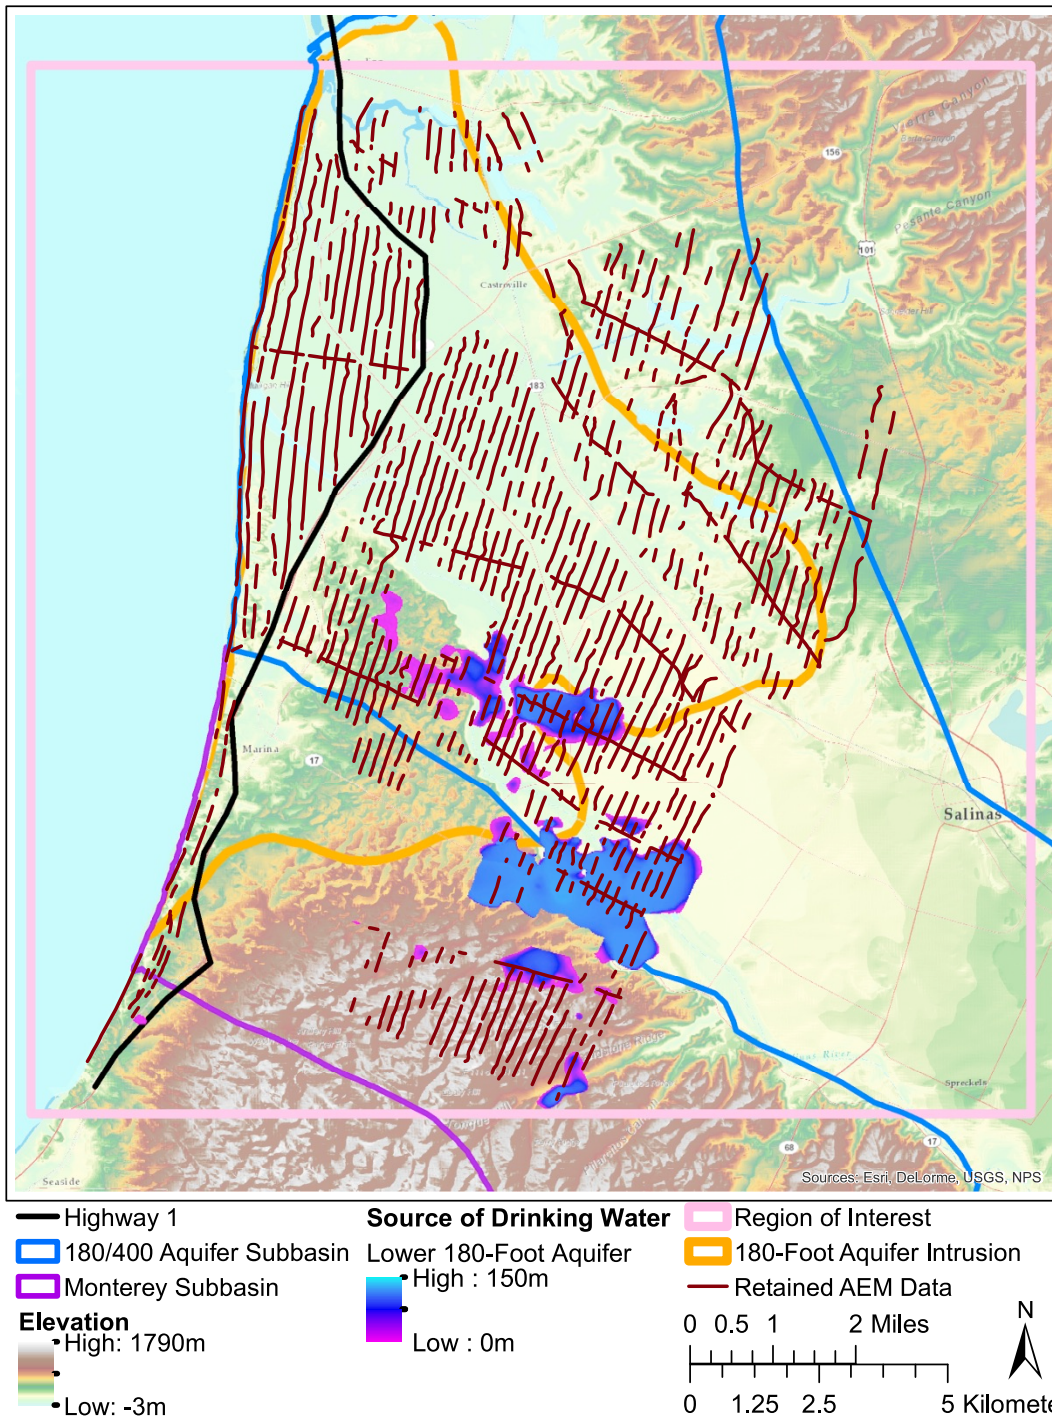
Castroville
156
101
183
Marina
17
Salinas
Spreckels
68
17
Seaside
Sources: Esri, DeLorme, USGS, NPS

Highway 1
180/400 Aquifer Subbasin
Monterey Subbasin
Elevation
High: 1790m
Low: -3m

Source of Drinking Water
Lower 180-Foot Aquifer
High : 150m
Low : 0m

Region of Interest
180-Foot Aquifer Intrusion
Retained AEM Data

0 0.5 1 2 Miles
0 1.25 2.5 5 Kilomete
N